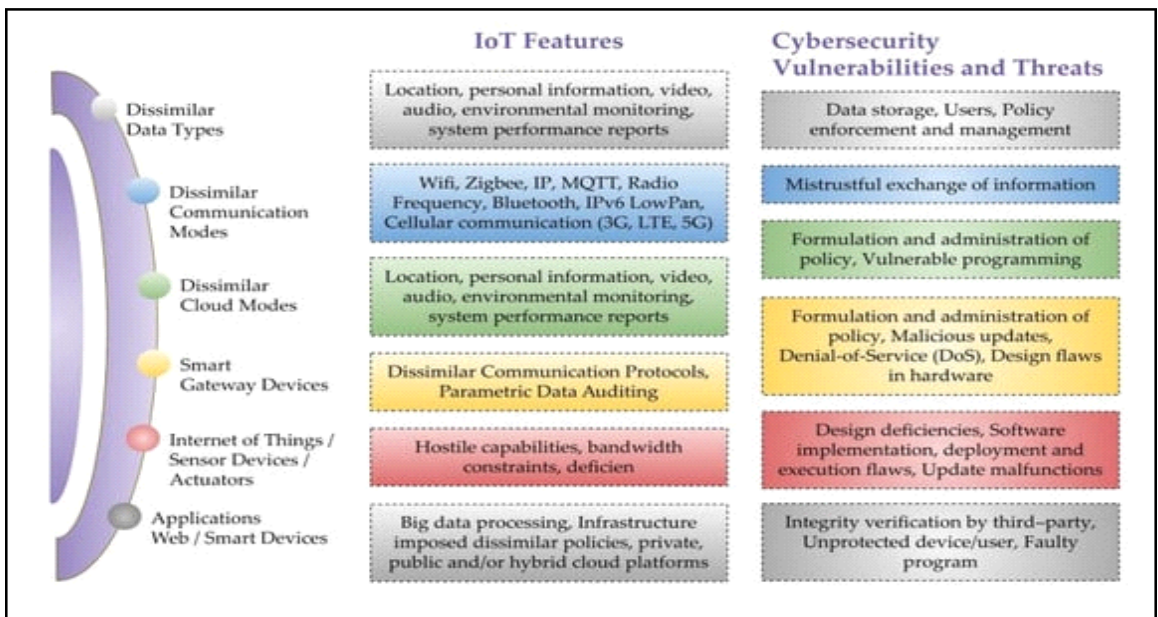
IoT Features

Cybersecurity Vulnerabilities and Threats

Dissimilar Data Types

Dissimilar Communication Modes

Dissimilar Cloud Modes

Smart Gateway Devices

Internet of Things / Sensor Devices / Actuators

Applications Web / Smart Devices

Location, personal information, video, audio, environmental monitoring, system performance reports

Wifi, Zigbee, IP, MQTT, Radio Frequency, Bluetooth, IPv6 LowPan, Cellular communication (3G, LTE, 5G)

Location, personal information, video, audio, environmental monitoring, system performance reports

Dissimilar Communication Protocols, Parametric Data Auditing

Hostile capabilities, bandwidth constraints, deficien

Big data processing, Infrastructure imposed dissimilar policies, private, public and/or hybrid cloud platforms

Data storage, Users, Policy enforcement and management

Mistrustful exchange of information

Formulation and administration of policy, Vulnerable programming

Formulation and administration of policy, Malicious updates, Denial-of-Service (DoS), Design flaws in hardware

Design deficiencies, Software implementation, deployment and execution flaws, Update malfunctions

Integrity verification by third–party, Unprotected device/user, Faulty program